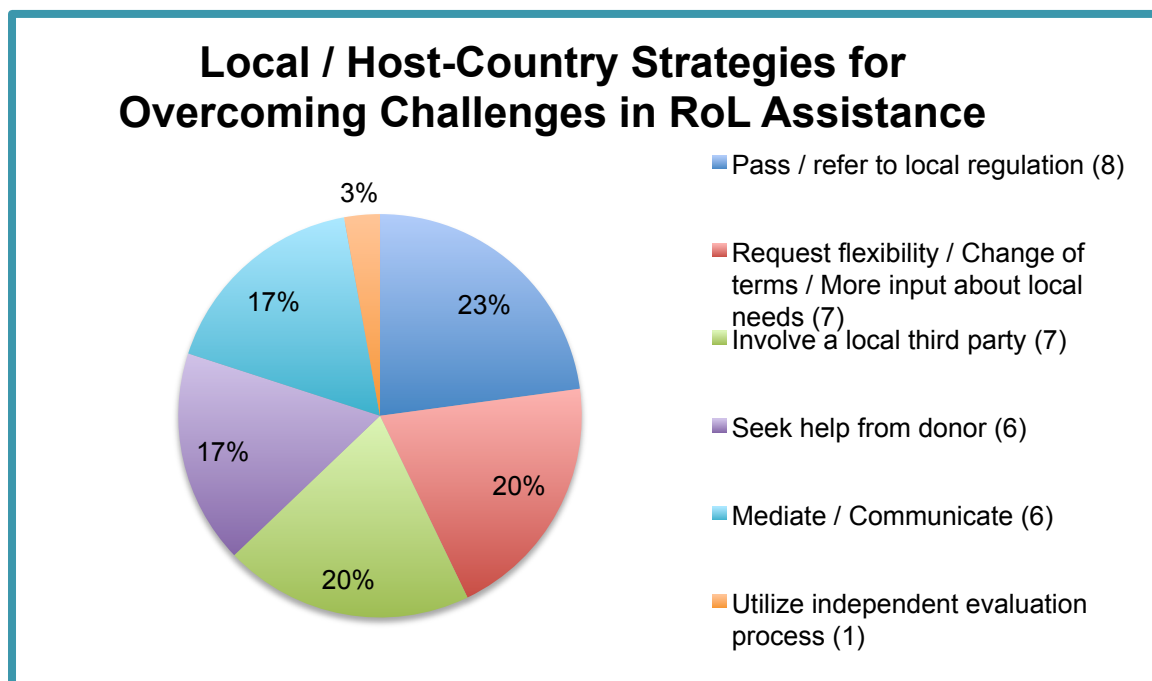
Local / Host-Country Strategies for Overcoming Challenges in RoL Assistance

3%

23%

20%

20%

17%

17%

Pass / refer to local regulation (8)

Request flexibility / Change of terms / More input about local needs (7)

Involve a local third party (7)

Seek help from donor (6)

Mediate / Communicate (6)

Utilize independent evaluation process (1)